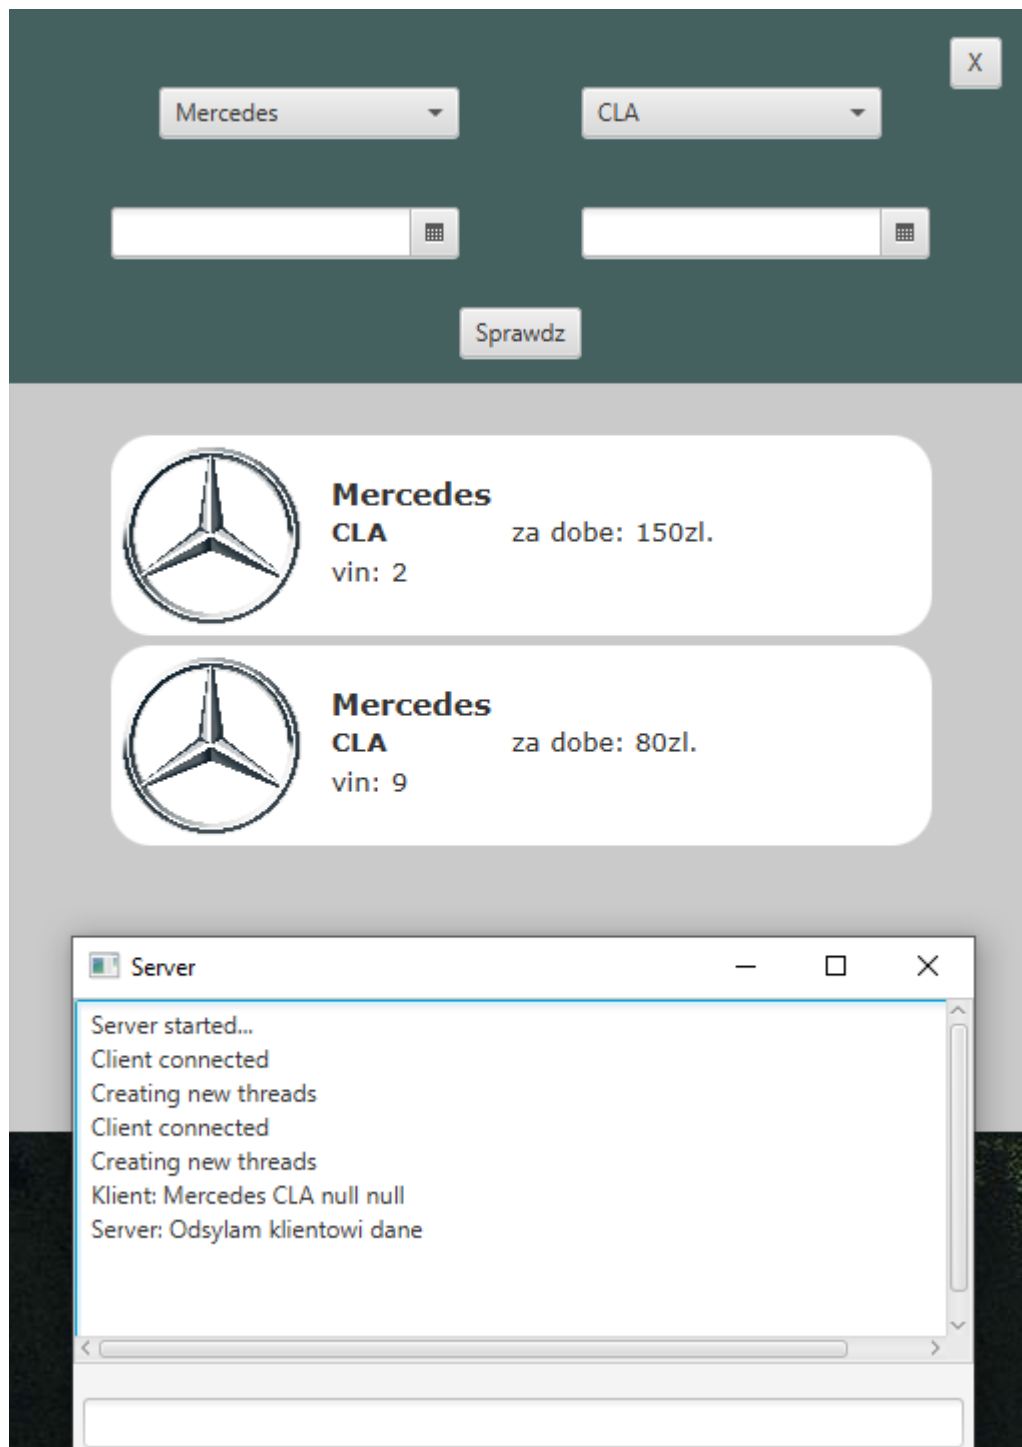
X

Mercedes

CLA

Sprawdz

Mercedes
CLA za dobe: 150zl.
vin: 2

Mercedes
CLA za dobe: 80zl.
vin: 9

Server

Server started...
Client connected
Creating new threads
Client connected
Creating new threads
Klient: Mercedes CLA null null
Server: Odsylam klientowi dane